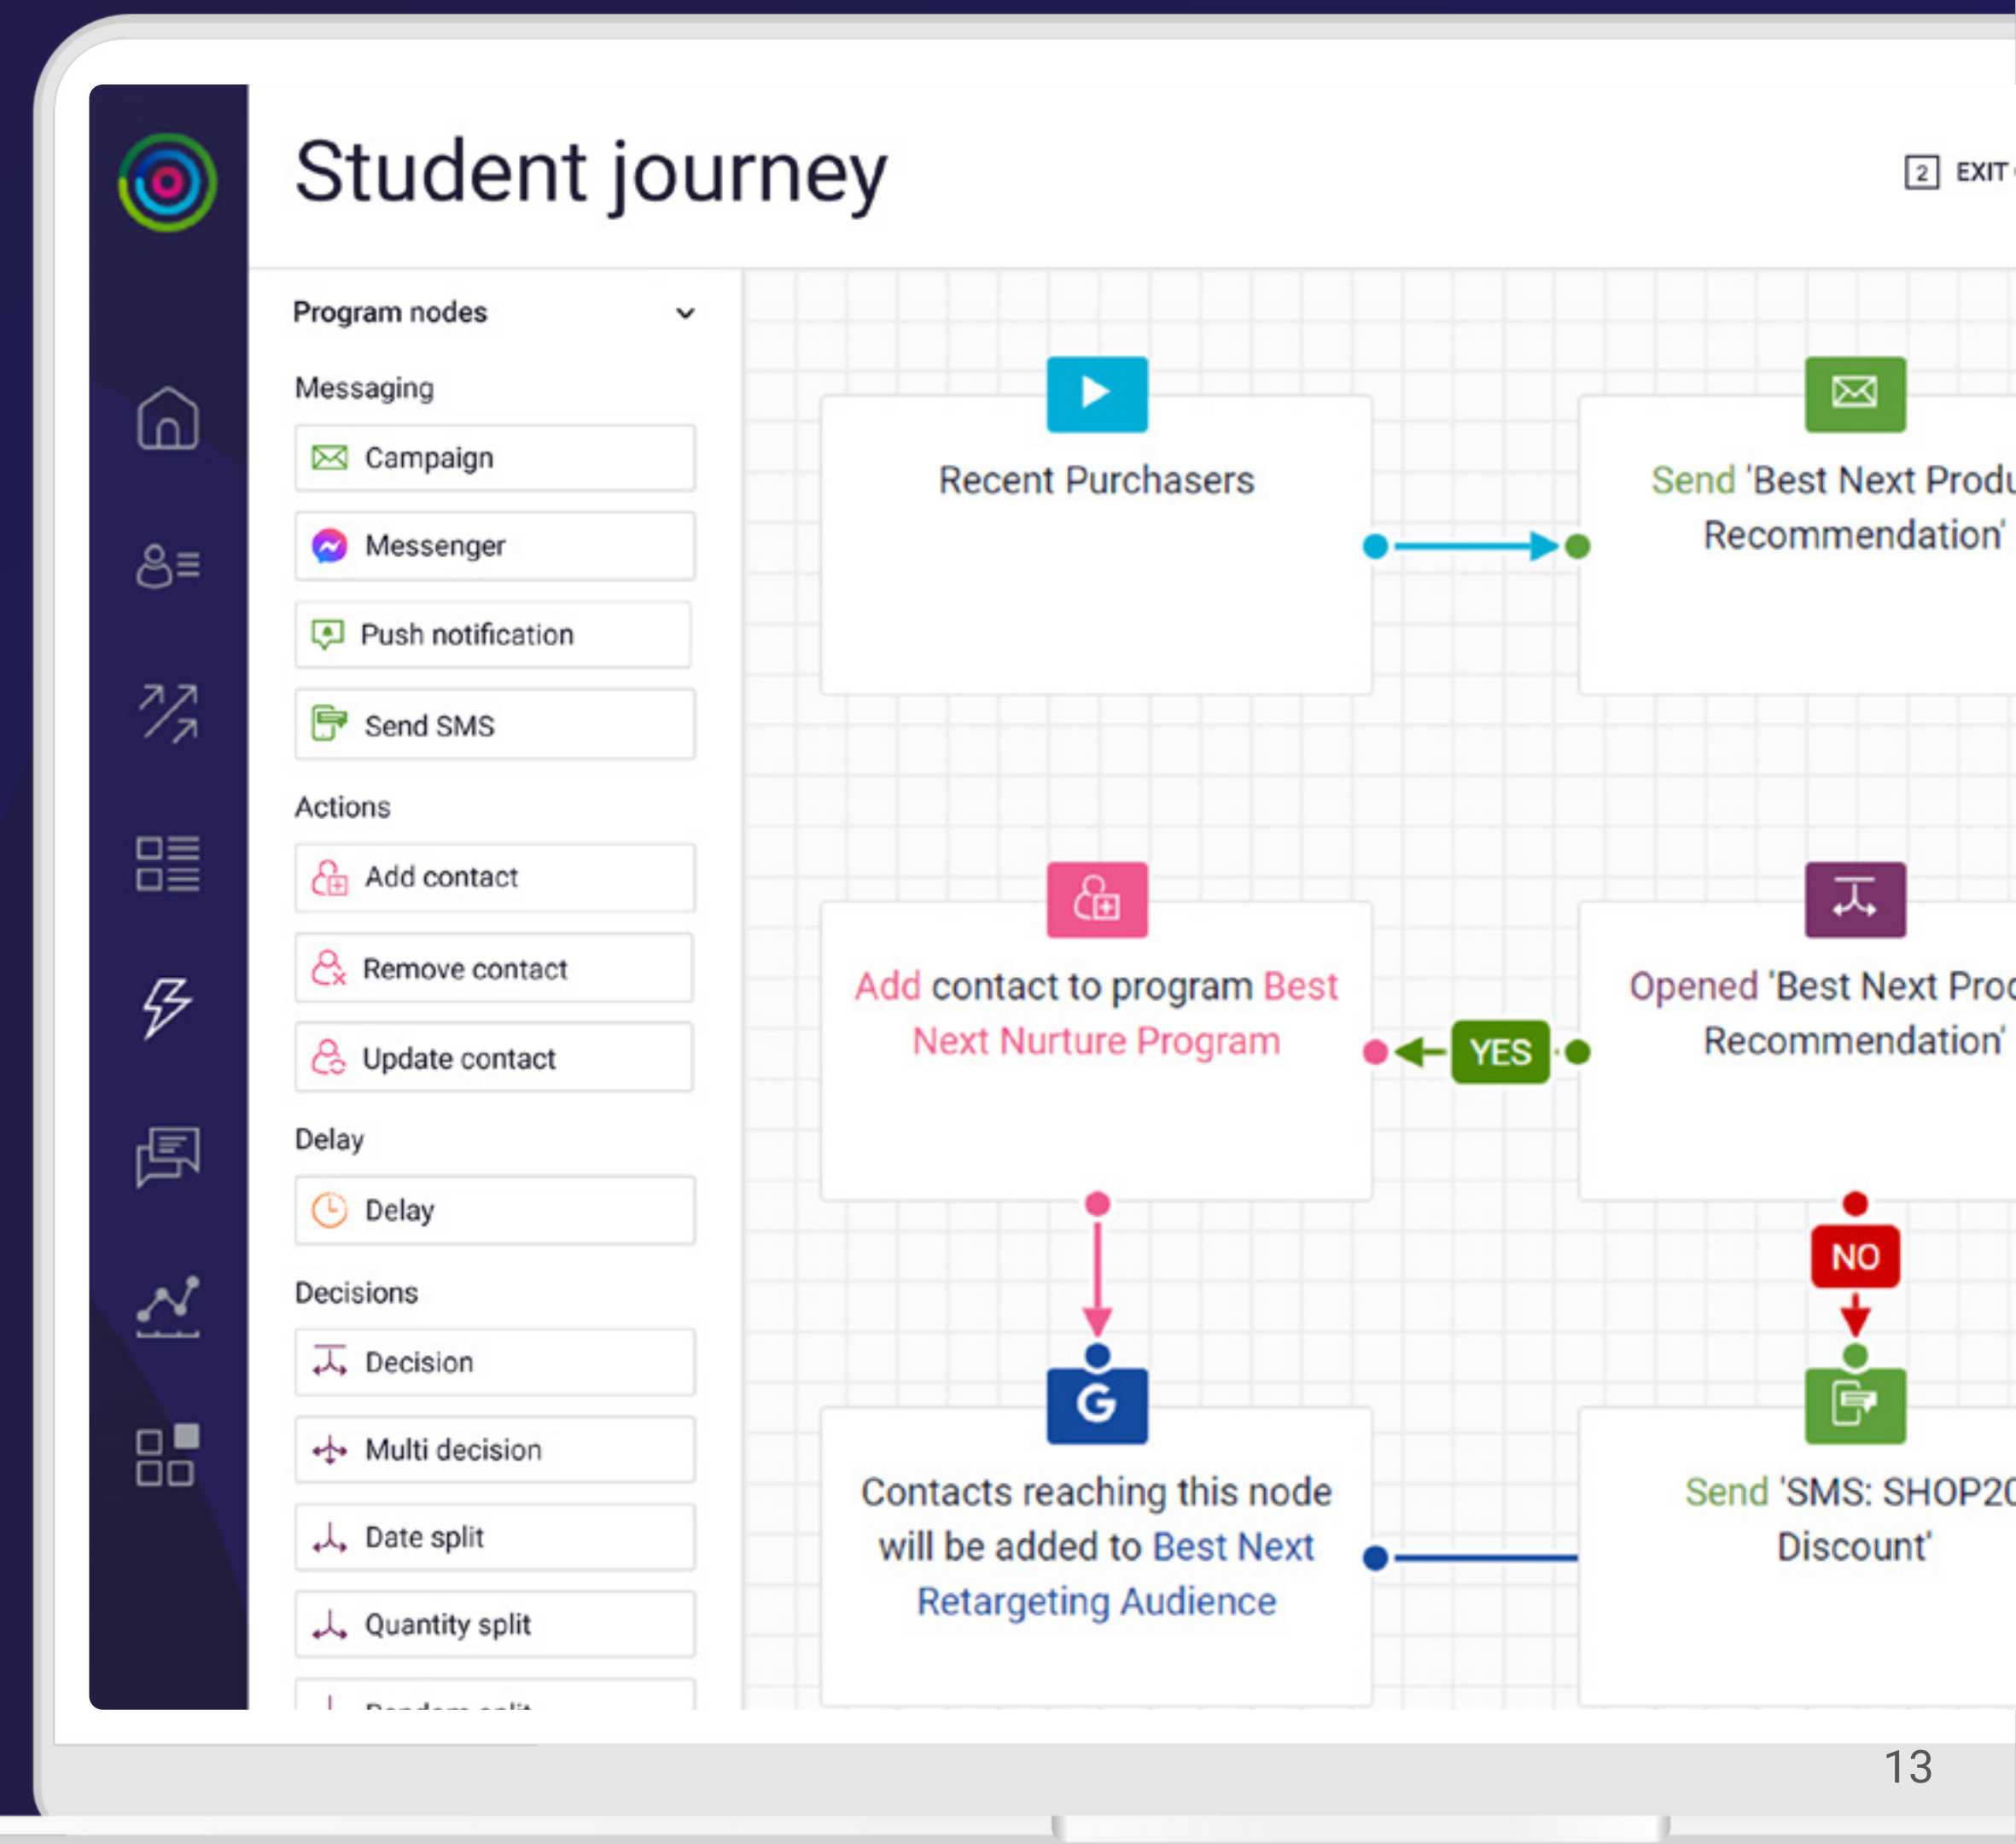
Student journey

2 EXIT

Program nodes

Messaging

Campaign

Messenger

Push notification

Send SMS

Actions

Add contact

Remove contact

Update contact

Delay

Delay

Decisions

Decision

Multi decision

Date split

Quantity split

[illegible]

Recent Purchasers

Send 'Best Next Produ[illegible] Recommendation'

Add contact to program Best Next Nurture Program

YES

Opened 'Best Next Prod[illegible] Recommendation'

NO

Contacts reaching this node will be added to Best Next Retargeting Audience

Send 'SMS: SHOP2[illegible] Discount'

13